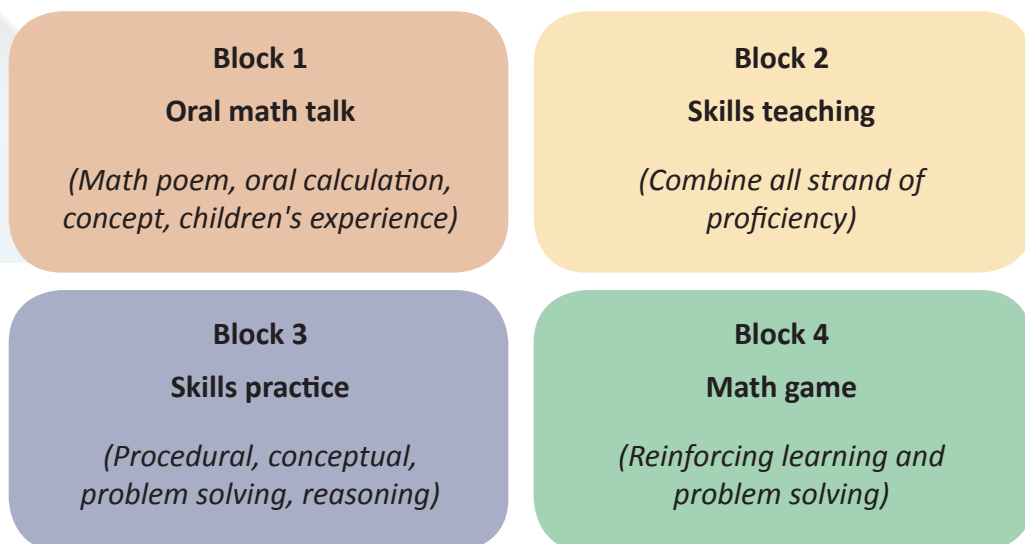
Block 1

Oral math talk

(Math poem, oral calculation, concept, children's experience)

Block 2

Skills teaching

(Combine all strand of proficiency)

Block 3

Skills practice

(Procedural, conceptual, problem solving, reasoning)

Block 4

Math game

(Reinforcing learning and problem solving)